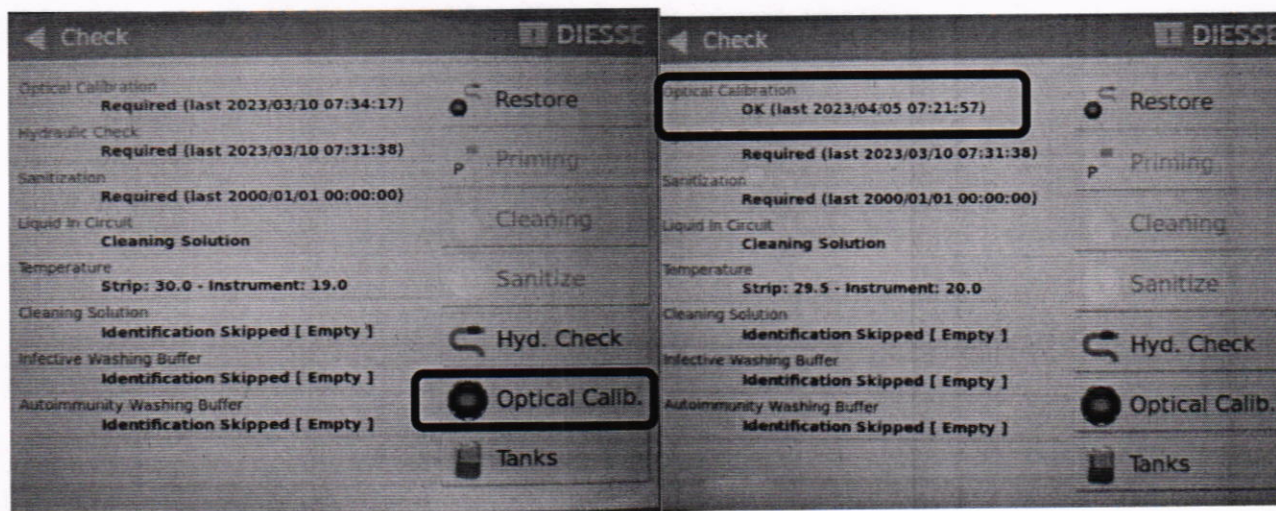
Check

DIESSE

Optical Calibration
Required (last 2023/03/10 07:34:17)
Hydraulic Check
Required (last 2023/03/10 07:31:38)
Sanitization
Required (last 2000/01/01 00:00:00)
Liquid In Circuit
Cleaning Solution
Temperature
Strip: 30.0 - Instrument: 19.0
Cleaning Solution
Identification Skipped [ Empty ]
Infective Washing Buffer
Identification Skipped [ Empty ]
Autoimmunity Washing Buffer
Identification Skipped [ Empty ]

Restore
Priming
Cleaning
Sanitize
Hyd. Check
Optical Calib.
Tanks

Check

DIESSE

Optical Calibration
OK (last 2023/04/05 07:21:57)
Required (last 2023/03/10 07:31:38)
Sanitization
Required (last 2000/01/01 00:00:00)
Liquid In Circuit
Cleaning Solution
Temperature
Strip: 29.5 - Instrument: 20.0
Cleaning Solution
Identification Skipped [ Empty ]
Infective Washing Buffer
Identification Skipped [ Empty ]
Autoimmunity Washing Buffer
Identification Skipped [ Empty ]

Restore
Priming
Cleaning
Sanitize
Hyd. Check
Optical Calib.
Tanks